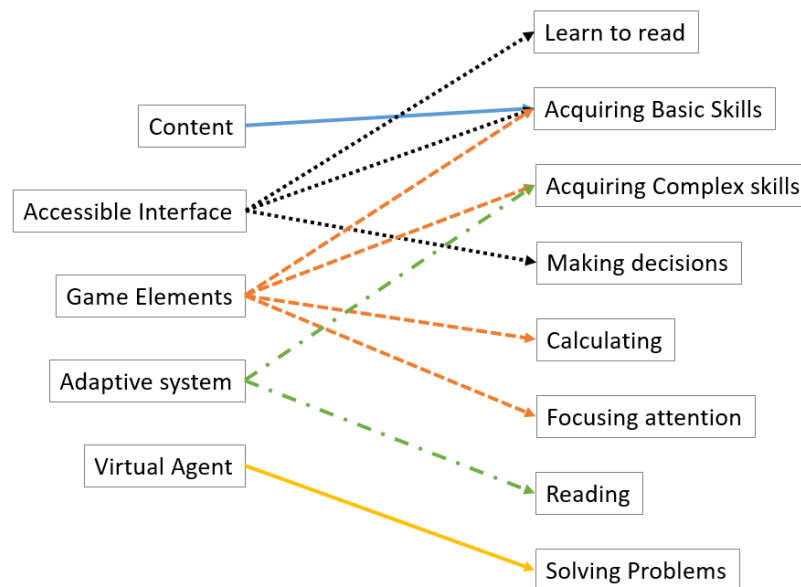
Content
Accessible Interface
Game Elements
Adaptive system
Virtual Agent

Learn to read
Acquiring Basic Skills
Acquiring Complex skills
Making decisions
Calculating
Focusing attention
Reading
Solving Problems